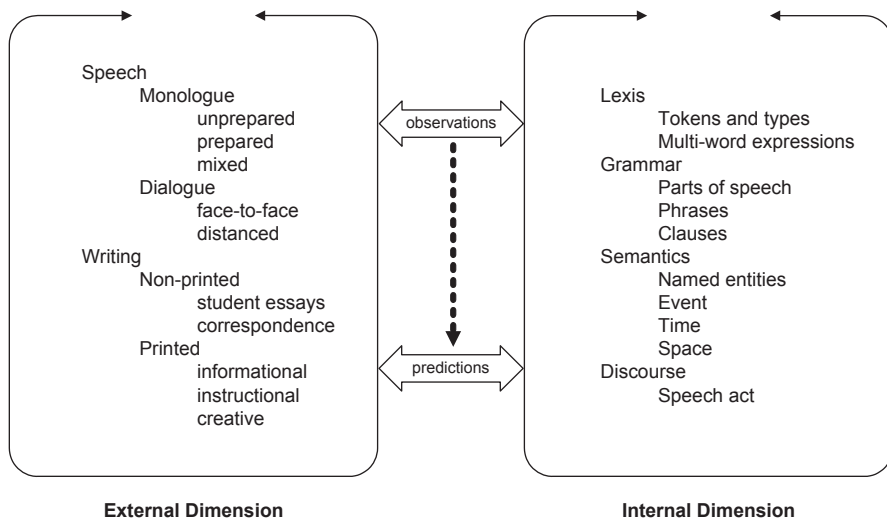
Speech
Monologue
unprepared
prepared
mixed
Dialogue
face-to-face
distanced
Writing
Non-printed
student essays
correspondence
Printed
informational
instructional
creative

observations

predictions

Lexis
Tokens and types
Multi-word expressions
Grammar
Parts of speech
Phrases
Clauses
Semantics
Named entities
Event
Time
Space
Discourse
Speech act

External Dimension

Internal Dimension